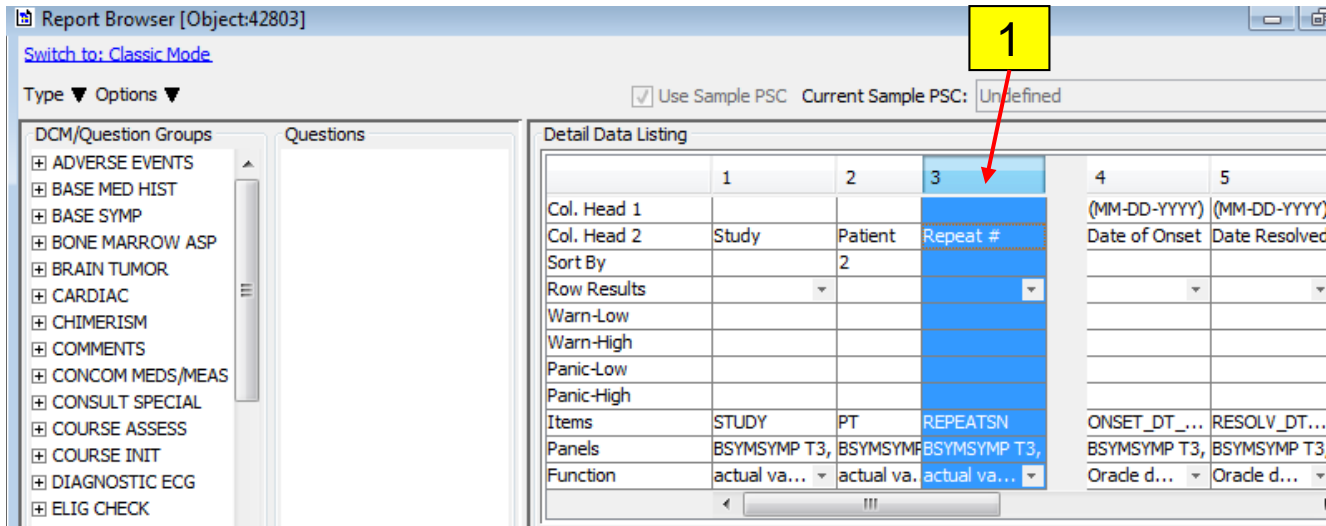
Report Browser [Object:42803]

Switch to: Classic Mode

Type ▼ Options ▼

Use Sample PSC Current Sample PSC: Undefined

1

DCM/Question Groups
⊞ ADVERSE EVENTS
⊞ BASE MED HIST
⊞ BASE SYMP
⊞ BONE MARROW ASP
⊞ BRAIN TUMOR
⊞ CARDIAC
⊞ CHIMERISM
⊞ COMMENTS
⊞ CONCOM MEDS/MEAS
⊞ CONSULT SPECIAL
⊞ COURSE ASSESS
⊞ COURSE INIT
⊞ DIAGNOSTIC ECG
⊞ ELIG CHECK

Questions

Detail Data Listing

| | 1 | 2 | 3 | 4 | 5 |
|---|---|---|---|---|---|
| Col. Head 1 | | | | (MM-DD-YYYY) | (MM-DD-YYYY) |
| Col. Head 2 | Study | Patient | Repeat # | Date of Onset | Date Resolved |
| Sort By | | 2 | | | |
| Row Results | | | | | |
| Warn-Low | | | | | |
| Warn-High | | | | | |
| Panic-Low | | | | | |
| Panic-High | | | | | |
| Items | STUDY | PT | REPEATSN | ONSET_DT_... | RESOLV_DT... |
| Panels | BSYMSYMP T3, | BSYMSYMP | BSYMSYMP T3, | BSYMSYMP T3, | BSYMSYMP T3 |
| Function | actual va... | actual va. | actual va... | Oracle d... | Oracle d... |